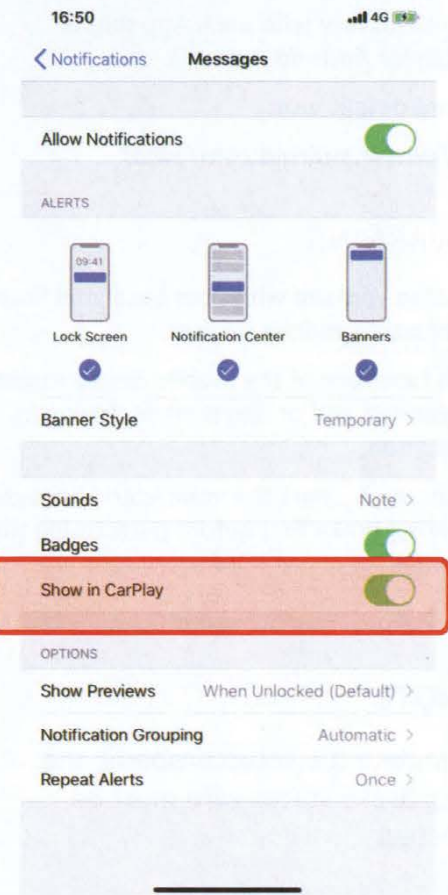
16:50
4G

Notifications Messages

Allow Notifications

ALERTS

09:41

Lock Screen Notification Center Banners

Banner Style Temporary >

Sounds Note >

Badges

Show in CarPlay

OPTIONS

Show Previews When Unlocked (Default) >

Notification Grouping Automatic >

Repeat Alerts Once >